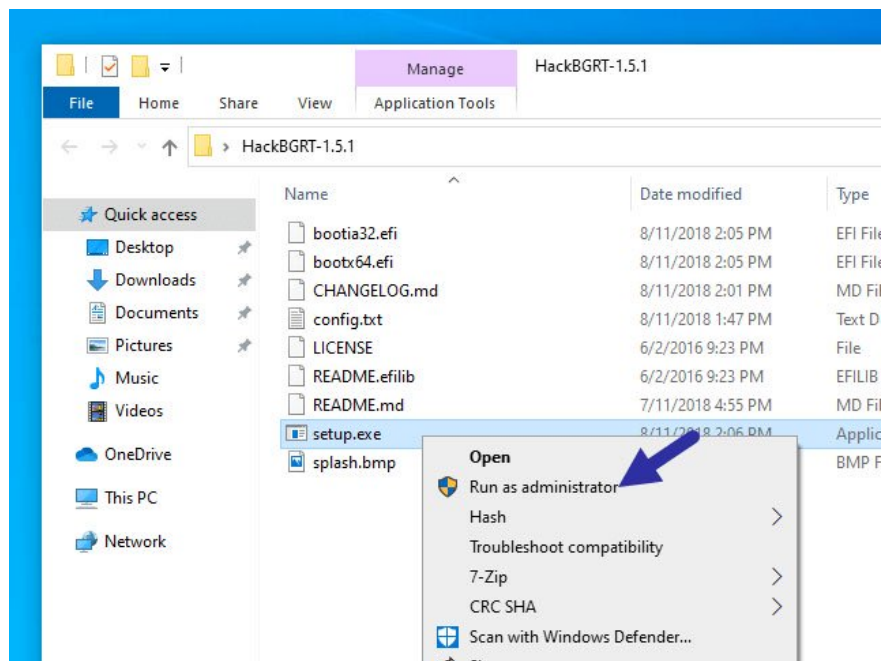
Manage
HackBGRT-1.5.1
File
Home
Share
View
Application Tools

HackBGRT-1.5.1

Quick access
Desktop
Downloads
Documents
Pictures
Music
Videos
OneDrive
This PC
Network

| Name | Date modified | Type |
|---|---|---|
| bootia32.efi | 8/11/2018 2:05 PM | EFI File |
| bootx64.efi | 8/11/2018 2:05 PM | EFI File |
| CHANGELOG.md | 8/11/2018 2:01 PM | MD Fil |
| config.txt | 8/11/2018 1:47 PM | Text D |
| LICENSE | 6/2/2016 9:23 PM | File |
| README.efilib | 6/2/2016 9:23 PM | EFILIB |
| README.md | 7/11/2018 4:55 PM | MD Fil |
| setup.exe | 8/11/2018 2:06 PM | Applic |
| splash.bmp | | BMP F |

Open
Run as administrator
Hash
Troubleshoot compatibility
7-Zip
CRC SHA
Scan with Windows Defender...
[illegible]